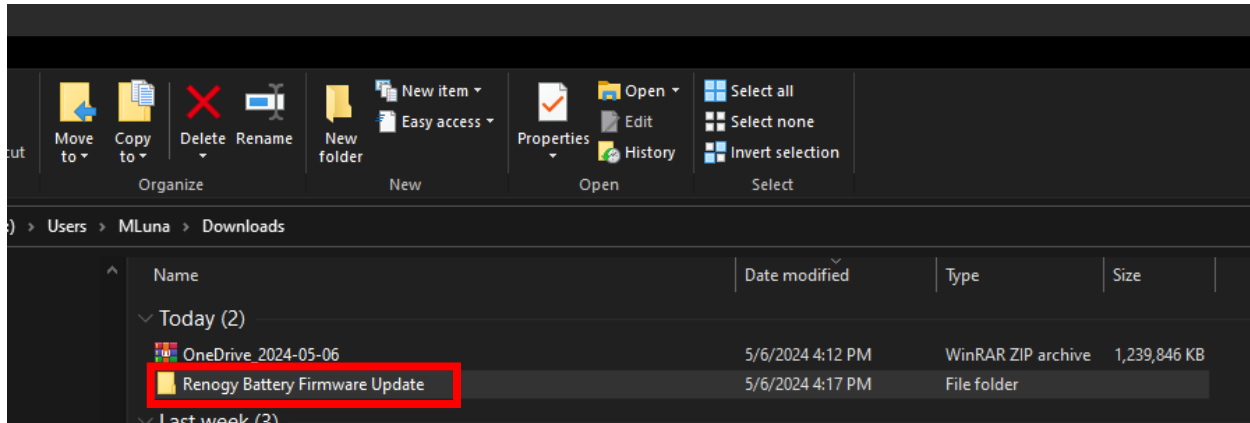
cut

Move to

Copy to

Delete

Rename

Organize

New folder

New item

Easy access

New

Properties

Open

Edit

History

Open

Select all

Select none

Invert selection

Select

:) › Users › MLuna › Downloads

| Name | Date modified | Type | Size |
|---|---|---|---|
| Today (2) | | | |
| OneDrive_2024-05-06 | 5/6/2024 4:12 PM | WinRAR ZIP archive | 1,239,846 KB |
| Renogy Battery Firmware Update | 5/6/2024 4:17 PM | File folder | |
| Last week (3) | | | |